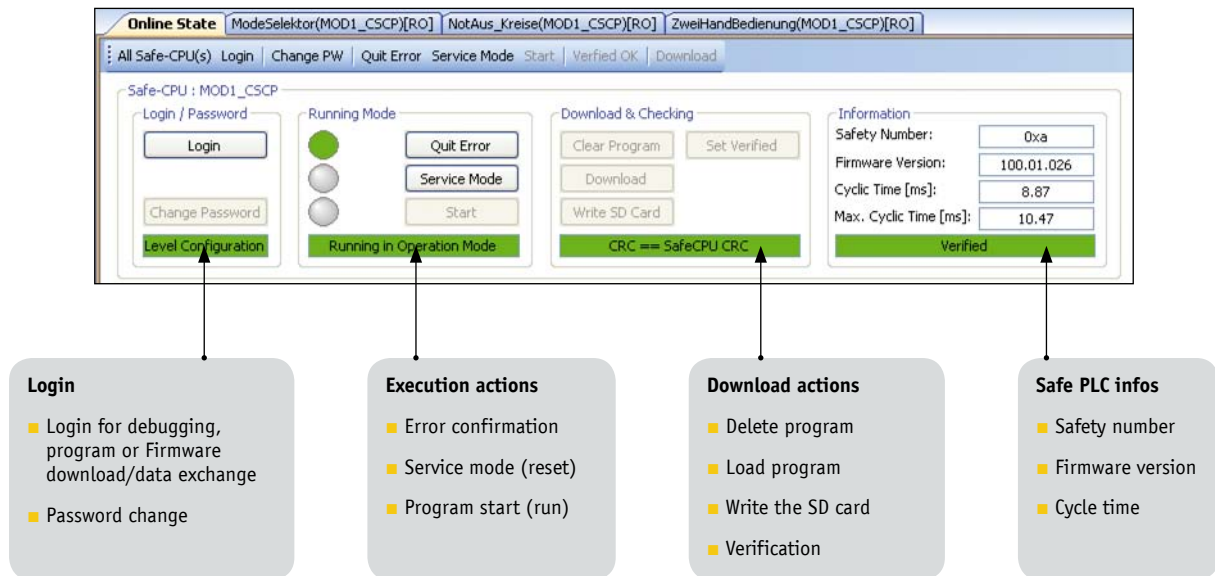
Online State | ModeSelektor(MOD1_CSCP)[RO] | NotAus_Kreise(MOD1_CSCP)[RO] | ZweiHandBedienung(MOD1_CSCP)[RO]

All Safe-CPU(s) Login Change PW Quit Error Service Mode Start Verified OK Download

Safe-CPU : MOD1_CSCP

Login / Password

Login

Change Password

Level Configuration

Running Mode

Quit Error

Service Mode

Start

Running in Operation Mode

Download & Checking

Clear Program

Set Verified

Download

Write SD Card

CRC == SafeCPU CRC

Information

Safety Number: 0xa

Firmware Version: 100.01.026

Cyclic Time [ms]: 8.87

Max. Cyclic Time [ms]: 10.47

Verified

Login

Login for debugging, program or Firmware download/data exchange

Password change

Execution actions

Error confirmation

Service mode (reset)

Program start (run)

Download actions

Delete program

Load program

Write the SD card

Verification

Safe PLC infos

Safety number

Firmware version

Cycle time